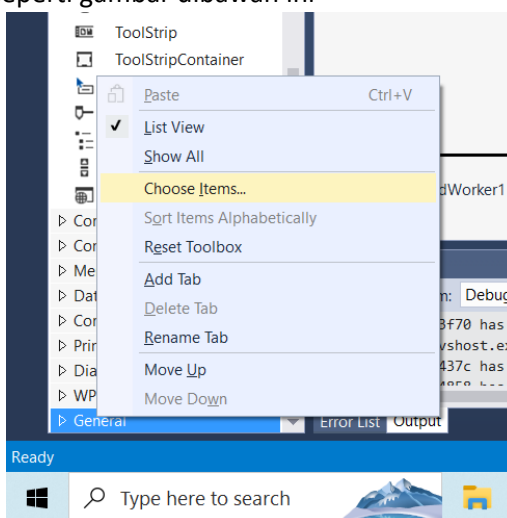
eperti gambar dibawah ini:

ToolStrip
ToolStripContainer

Paste Ctrl+V
List View
Show All
Choose Items...
Sort Items Alphabetically
Reset Toolbox
Add Tab
Delete Tab
Rename Tab
Move Up
Move Down

Cor
Cor
Me
Dat
Cor
Prir
Dia
WP
General

dWorker1
m: Debug
3f70 has
vshost.ex
437c has

Error List Output
Ready
Type here to search